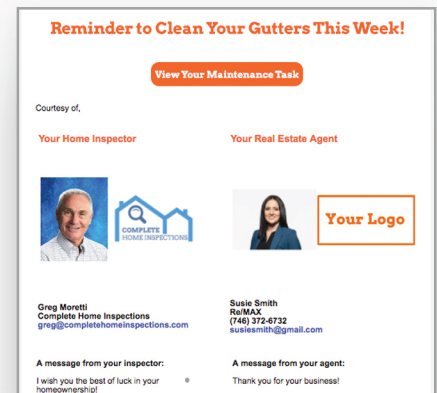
Reminder to Clean Your Gutters This Week!

View Your Maintenance Task

Courtesy of,

Your Home Inspector

COMPLETE HOME INSPECTIONS

Greg Moretti
Complete Home Inspections
greg@completehomeinspections.com

A message from your inspector:

I wish you the best of luck in your homeownership!

Your Real Estate Agent

Your Logo

Susie Smith
Re/MAX
(746) 372-6732
susiesmith@gmail.com

A message from your agent:

Thank you for your business!